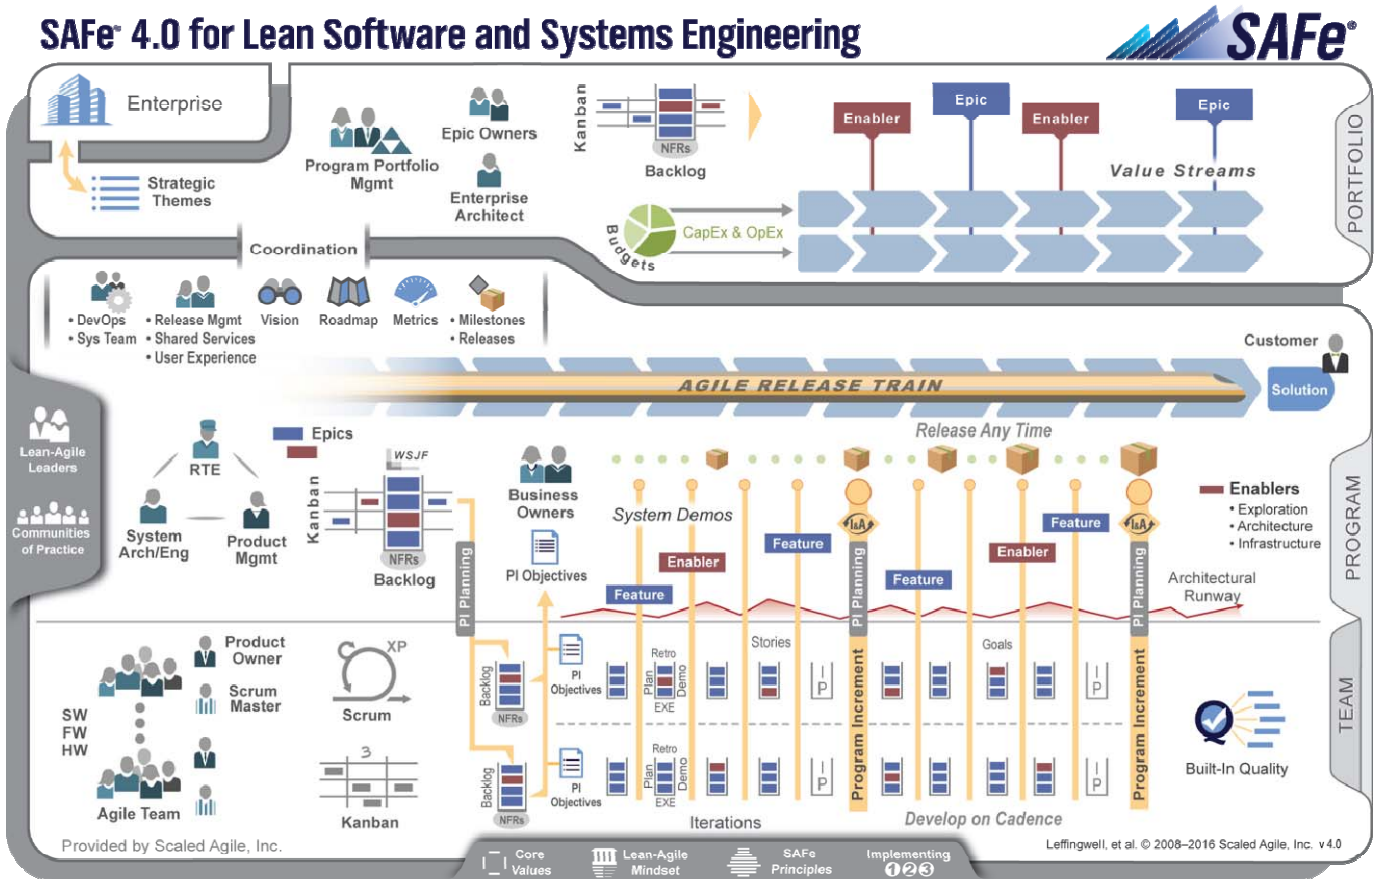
SAFe® 4.0 for Lean Software and Systems Engineering

SAFe®

Enterprise

Strategic Themes

Program Portfolio Mgmt

Epic Owners

Enterprise Architect

Kanban

NFRs

Backlog

Budgets

CapEx & OpEx

Enabler

Epic

Enabler

Epic

Value Streams

PORTFOLIO

Coordination

• DevOps
• Sys Team

• Release Mgmt
• Shared Services
• User Experience

Vision

Roadmap

Metrics

• Milestones
• Releases

Customer

AGILE RELEASE TRAIN

Solution

Lean-Agile Leaders

Communities of Practice

RTE

System Arch/Eng

Product Mgmt

Epics

WSJF

Kanban

NFRs

Backlog

PI Planning

Business Owners

PI Objectives

Release Any Time

System Demos

Feature

Enabler

Feature

Feature

Enabler

Feature

IA

IA

PI Planning

PI Planning

Enablers
• Exploration
• Architecture
• Infrastructure

Architectural Runway

PROGRAM

Product Owner

Scrum Master

SW
FW
HW

Agile Team

XP

Scrum

3

Kanban

Backlog

NFRs

PI Objectives

Retro

Plan

Demo

EXE

Stories

Goals

Program Increment

Program Increment

Backlog

NFRs

PI Objectives

Retro

Plan

Demo

EXE

Iterations

Develop on Cadence

Built-In Quality

TEAM

Provided by Scaled Agile, Inc.

Core Values

Lean-Agile Mindset

SAFe Principles

Implementing 1 2 3

Leffingwell, et al. © 2008–2016 Scaled Agile, Inc. v4.0